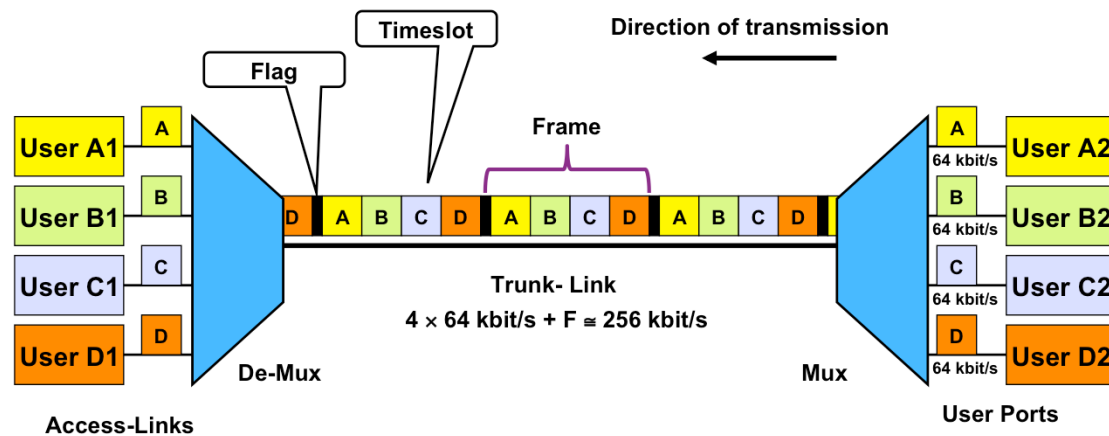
Timeslot

Direction of transmission

Flag

Frame

User A1
A

User B1
B

User C1
C

User D1
D

D A B C D A B C D A B C D

Trunk- Link
$4 \times 64$ kbit/s + F $\cong$ 256 kbit/s

De-Mux

Mux

A
64 kbit/s
User A2

B
64 kbit/s
User B2

C
64 kbit/s
User C2

D
64 kbit/s
User D2

Access-Links

User Ports